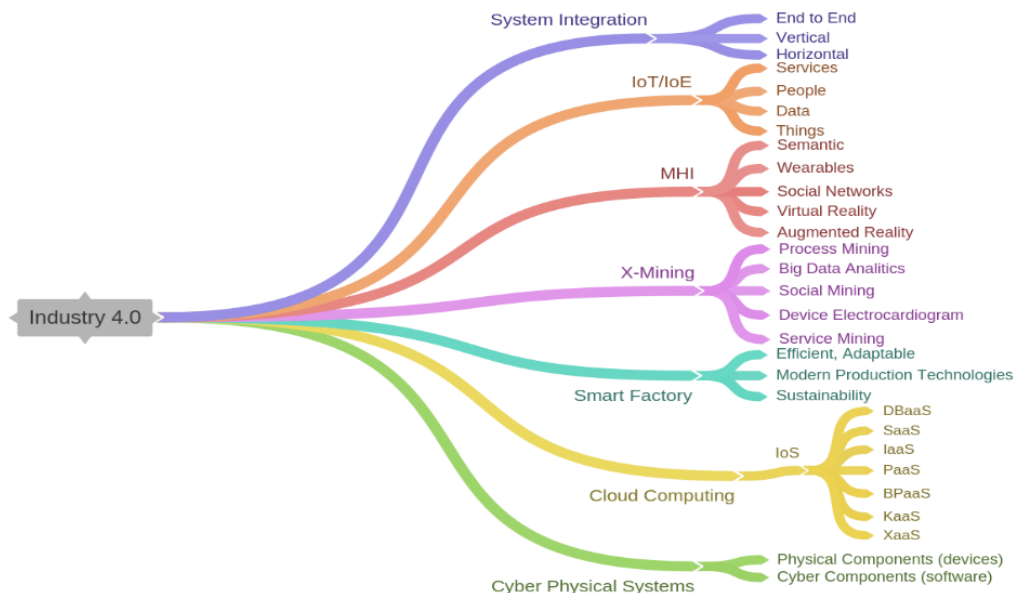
Industry 4.0

System Integration
End to End
Vertical
Horizontal

IoT/IoE
Services
People
Data
Things

MHI
Semantic
Wearables
Social Networks
Virtual Reality
Augmented Reality

X-Mining
Process Mining
Big Data Analitics
Social Mining
Device Electrocardiogram
Service Mining

Smart Factory
Efficient, Adaptable
Modern Production Technologies
Sustainability

Cloud Computing
IoS
DBaaS
SaaS
IaaS
PaaS
BPaaS
KaaS
XaaS

Cyber Physical Systems
Physical Components (devices)
Cyber Components (software)